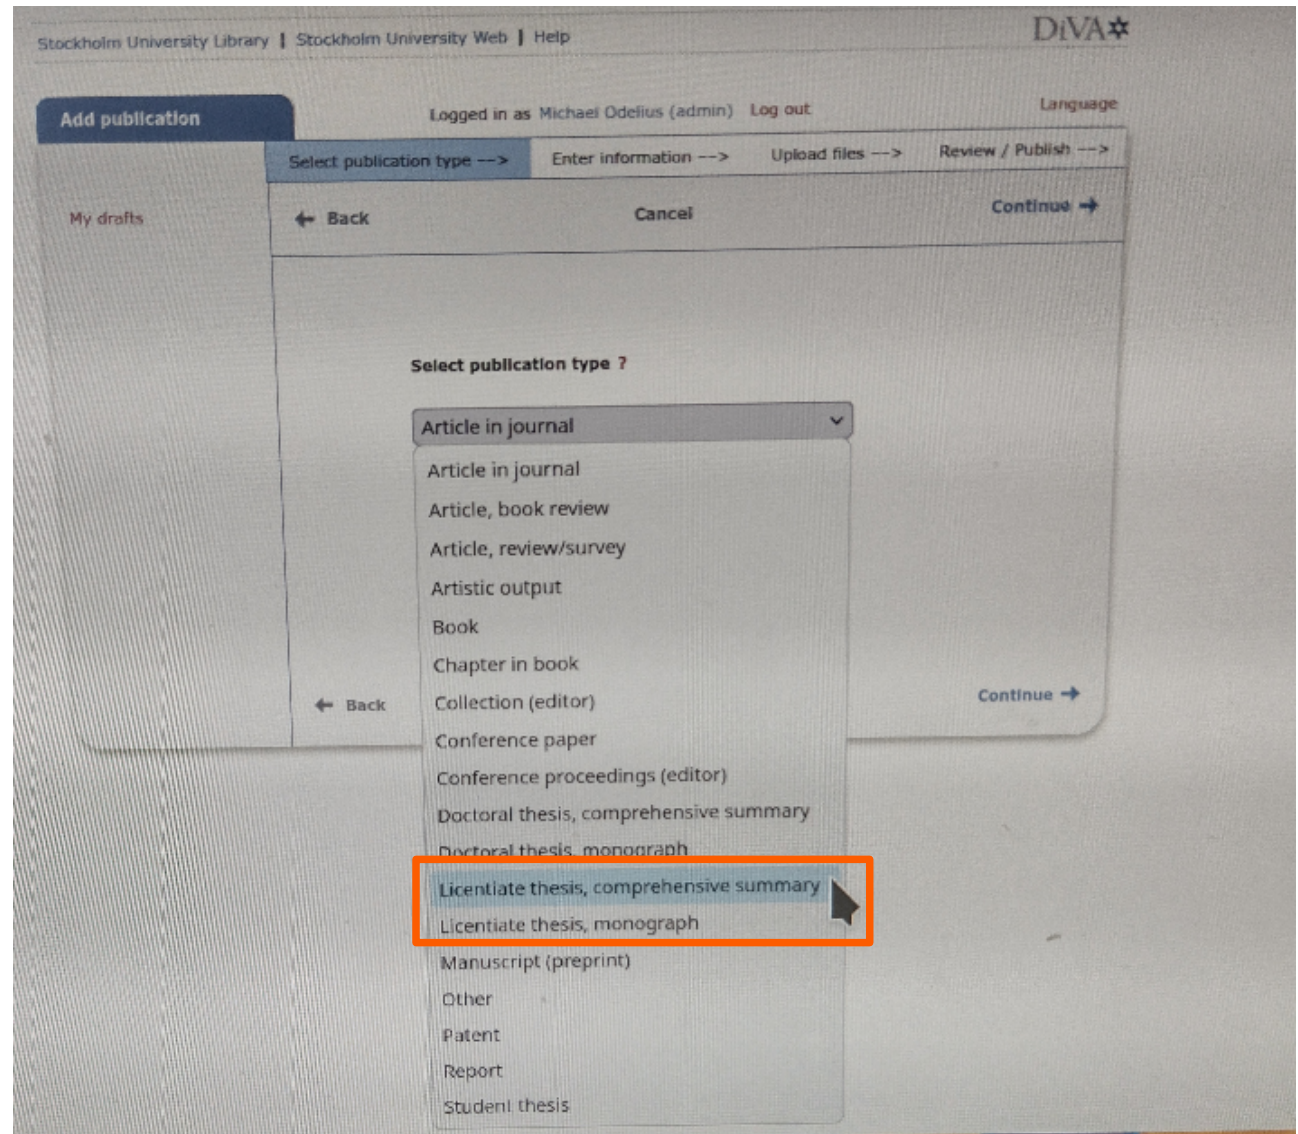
Stockholm University Library | Stockholm University Web | Help

DiVA

Add publication

Logged in as Michael Odelius (admin) Log out

Language

Select publication type --> Enter information --> Upload files --> Review / Publish -->

My drafts

Back Cancel Continue

Select publication type ?

Article in journal

Article in journal
Article, book review
Article, review/survey
Artistic output
Book
Chapter in book
Collection (editor)
Conference paper
Conference proceedings (editor)
Doctoral thesis, comprehensive summary
Doctoral thesis, monograph
Licentiate thesis, comprehensive summary
Licentiate thesis, monograph
Manuscript (preprint)
Other
Patent
Report
Student thesis

Back

Continue